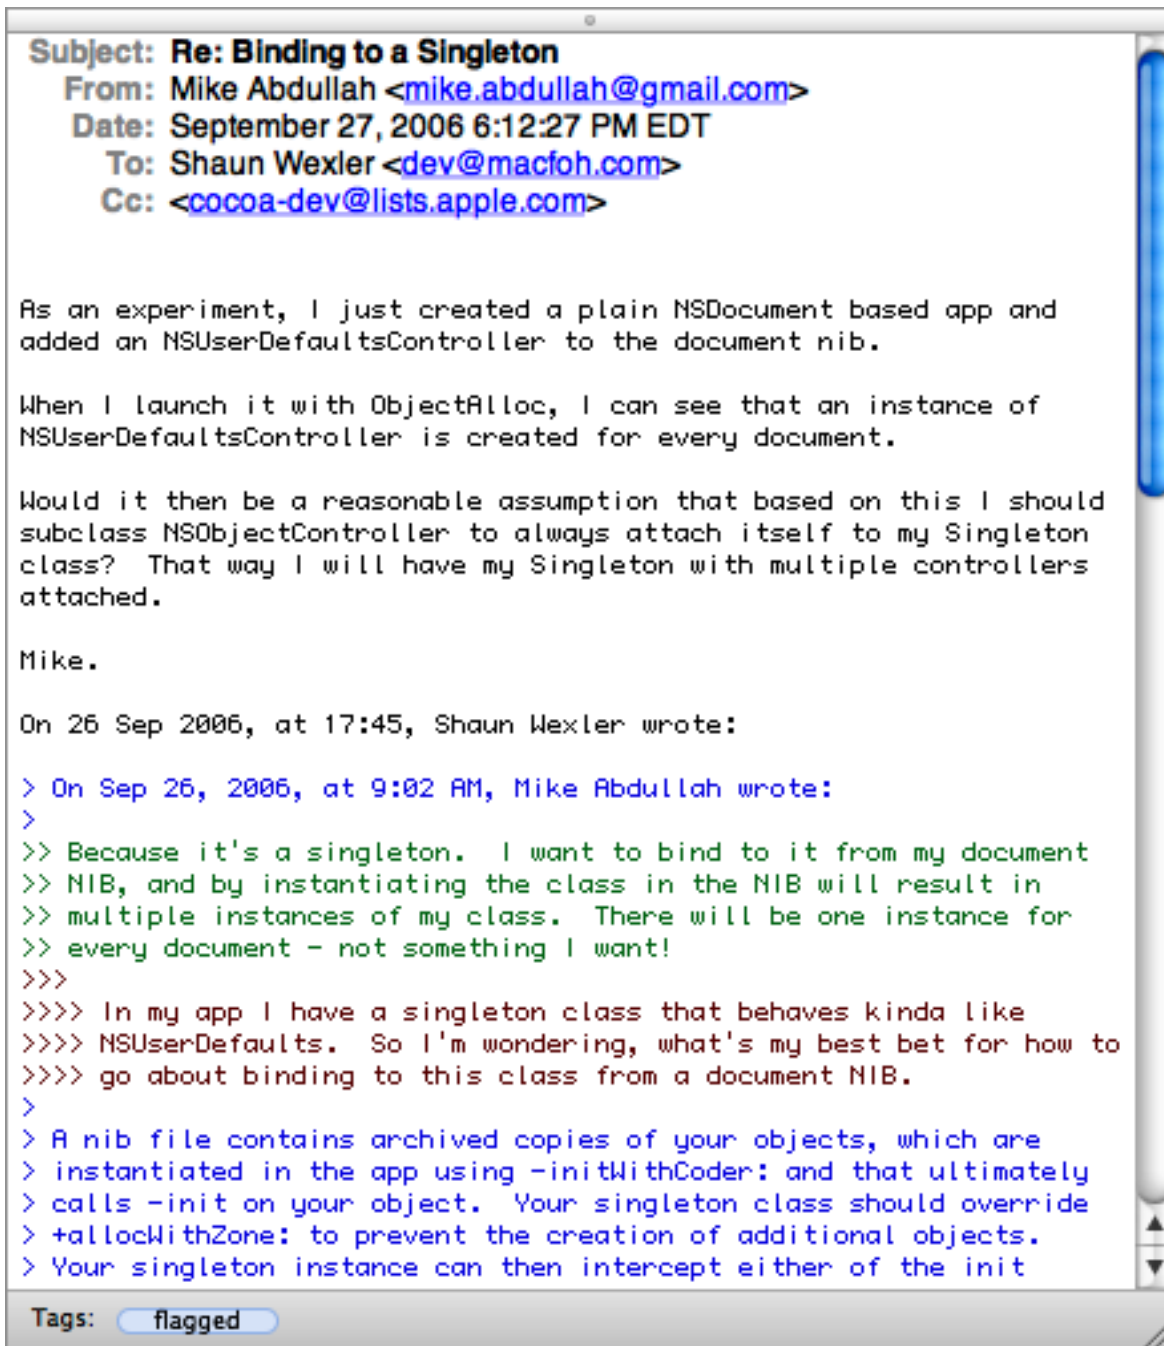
Subject: Re: Binding to a Singleton
From: Mike Abdullah <mike.abdullah@gmail.com>
Date: September 27, 2006 6:12:27 PM EDT
To: Shaun Wexler <dev@macfoh.com>
Cc: <cocoa-dev@lists.apple.com>

As an experiment, I just created a plain NSDocument based app and added an NSUserDefaultsController to the document nib.

When I launch it with ObjectAlloc, I can see that an instance of NSUserDefaultsController is created for every document.

Would it then be a reasonable assumption that based on this I should subclass NSObjectController to always attach itself to my Singleton class? That way I will have my Singleton with multiple controllers attached.

Mike.

On 26 Sep 2006, at 17:45, Shaun Wexler wrote:

> On Sep 26, 2006, at 9:02 AM, Mike Abdullah wrote:
>
>> Because it's a singleton. I want to bind to it from my document
>> NIB, and by instantiating the class in the NIB will result in
>> multiple instances of my class. There will be one instance for
>> every document - not something I want!
>>>
>>>> In my app I have a singleton class that behaves kinda like
>>>> NSUserDefaults. So I'm wondering, what's my best bet for how to
>>>> go about binding to this class from a document NIB.
>
> A nib file contains archived copies of your objects, which are
> instantiated in the app using -initWithCoder: and that ultimately
> calls -init on your object. Your singleton class should override
> +allocWithZone: to prevent the creation of additional objects.
> Your singleton instance can then intercept either of the init

Tags: flagged